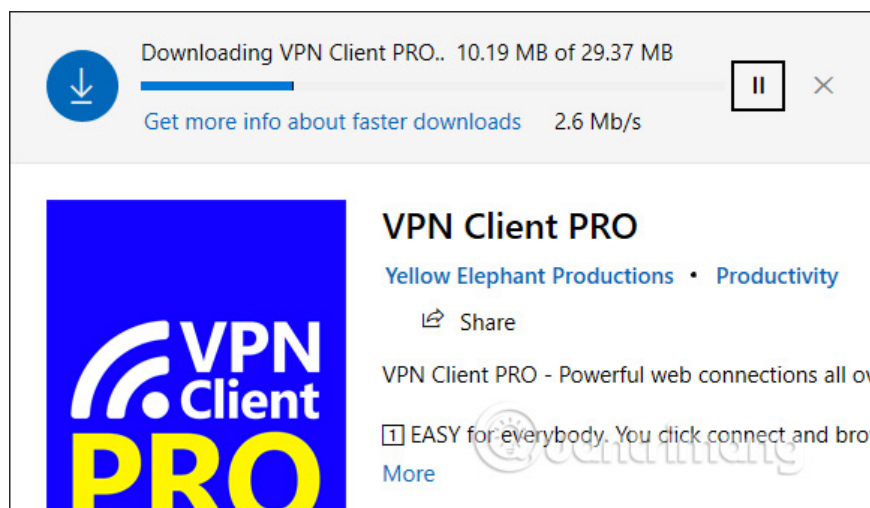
Downloading VPN Client PRO.. 10.19 MB of 29.37 MB

Get more info about faster downloads 2.6 Mb/s

VPN Client PRO

Yellow Elephant Productions • Productivity

Share

VPN Client PRO - Powerful web connections all ov

1 EASY for everybody. You click connect and bro

More

VPN Client PRO